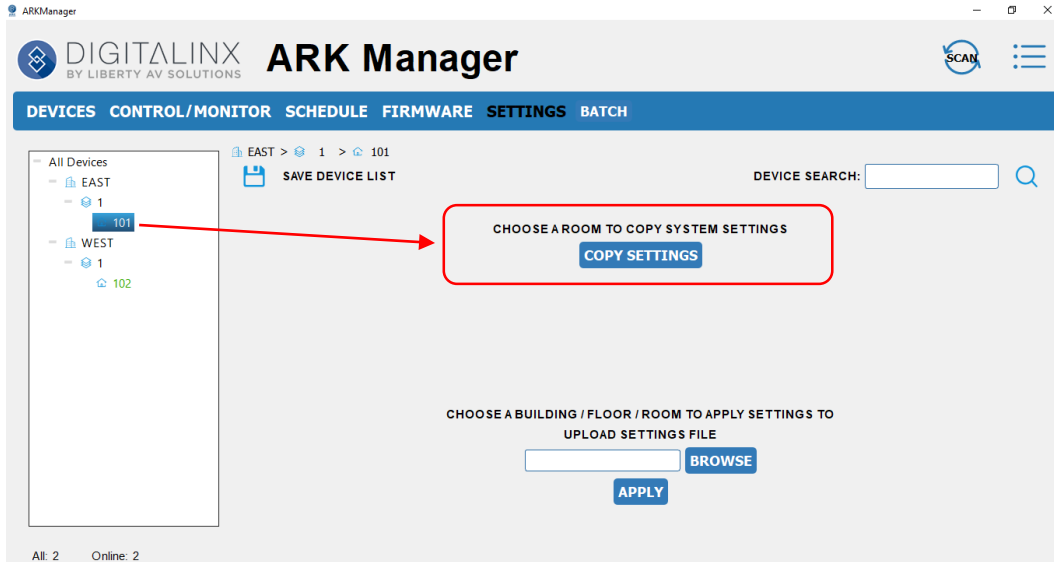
ARKManager

DIGITALINX
BY LIBERTY AV SOLUTIONS

ARK Manager

SCAN

DEVICES CONTROL/MONITOR SCHEDULE FIRMWARE SETTINGS BATCH

All Devices
EAST
1
101
WEST
1
102

EAST > 1 > 101

SAVE DEVICE LIST

DEVICE SEARCH:

CHOOSE A ROOM TO COPY SYSTEM SETTINGS

COPY SETTINGS

CHOOSE A BUILDING / FLOOR / ROOM TO APPLY SETTINGS TO

UPLOAD SETTINGS FILE

BROWSE

APPLY

All: 2 Online: 2